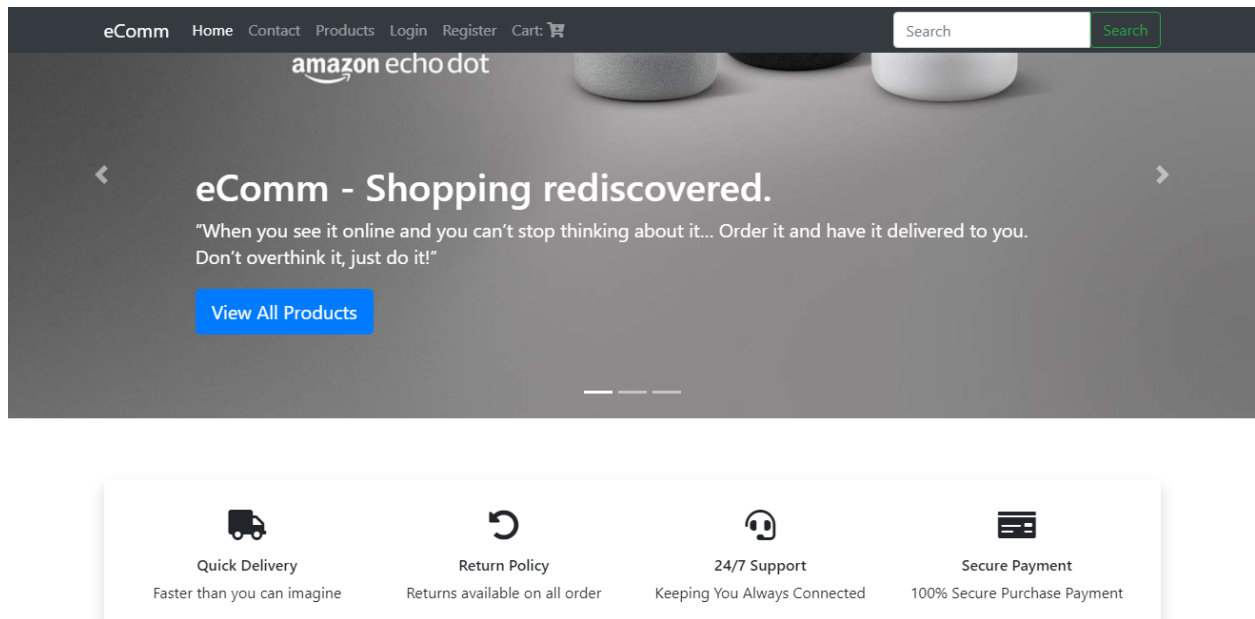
eComm Home Contact Products Login Register Cart:

Search Search

amazon echo dot

eComm - Shopping rediscovered.

"When you see it online and you can't stop thinking about it... Order it and have it delivered to you. Don't overthink it, just do it!"

View All Products

Quick Delivery
Faster than you can imagine

Return Policy
Returns available on all order

24/7 Support
Keeping You Always Connected

Secure Payment
100% Secure Purchase Payment